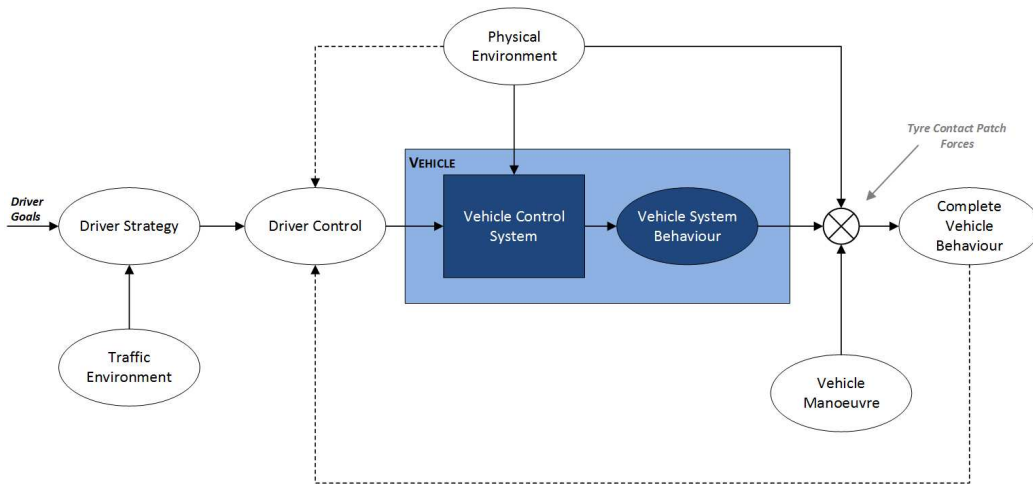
Physical Environment

Tyre Contact Patch Forces

VEHICLE

Driver Goals

Driver Strategy

Driver Control

Vehicle Control System

Vehicle System Behaviour

Complete Vehicle Behaviour

Traffic Environment

Vehicle Manoeuvre